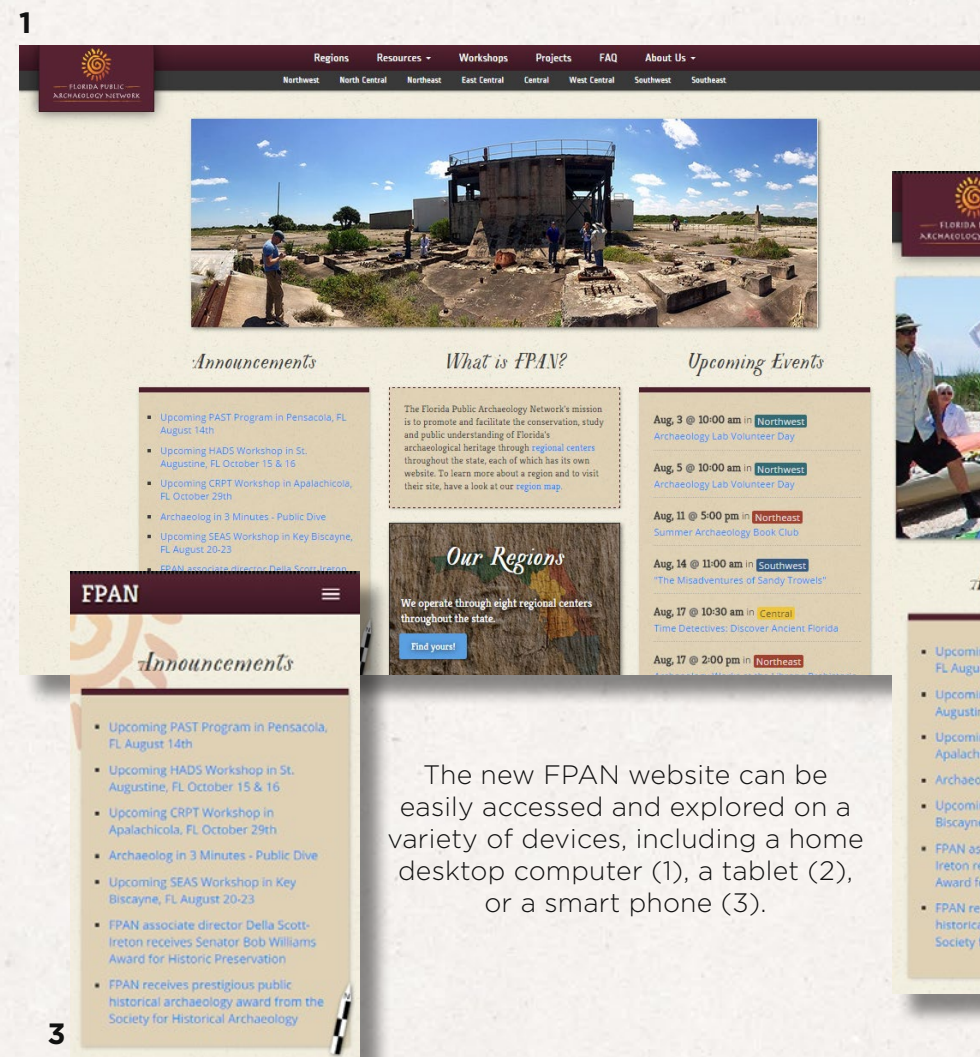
1

FLORIDA PUBLIC ARCHAEOLOGY NETWORK

Regions Resources ▾ Workshops Projects FAQ About Us ▾

Northwest North Central Northeast East Central Central West Central Southwest Southeast

Announcements

- Upcoming PAST Program in Pensacola, FL August 14th
- Upcoming HADS Workshop in St. Augustine, FL October 15 & 16
- Upcoming CRPT Workshop in Apalachicola, FL October 29th
- Archaeolog in 3 Minutes - Public Dive
- Upcoming SEAS Workshop in Key Biscayne, FL August 20-23
- FPAN associate director Della Scott-Ireton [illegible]

What is FPAN?

The Florida Public Archaeology Network's mission is to promote and facilitate the conservation, study and public understanding of Florida's archaeological heritage through regional centers throughout the state, each of which has its own website. To learn more about a region and to visit their site, have a look at our region map.

Our Regions

We operate through eight regional centers throughout the state.

Find yours!

Upcoming Events

Aug, 3 @ 10:00 am in Northwest
Archaeology Lab Volunteer Day

Aug, 5 @ 10:00 am in Northwest
Archaeology Lab Volunteer Day

Aug, 11 @ 5:00 pm in Northeast
Summer Archaeology Book Club

Aug, 14 @ 11:00 am in Southwest
"The Misadventures of Sandy Trowels"

Aug, 17 @ 10:30 am in Central
Time Detectives: Discover Ancient Florida

Aug, 17 @ 2:00 pm in Northeast
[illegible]

FPAN

Announcements

- Upcoming PAST Program in Pensacola, FL August 14th
- Upcoming HADS Workshop in St. Augustine, FL October 15 & 16
- Upcoming CRPT Workshop in Apalachicola, FL October 29th
- Archaeolog in 3 Minutes - Public Dive
- Upcoming SEAS Workshop in Key Biscayne, FL August 20-23
- FPAN associate director Della Scott-Ireton receives Senator Bob Williams Award for Historic Preservation
- FPAN receives prestigious public historical archaeology award from the Society for Historical Archaeology

3

The new FPAN website can be easily accessed and explored on a variety of devices, including a home desktop computer (1), a tablet (2), or a smart phone (3).

FLORIDA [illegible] ARCHAEOLOGY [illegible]

- Upcomi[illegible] FL Augu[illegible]
- Upcomi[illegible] Augustin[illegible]
- Upcomi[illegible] Apalach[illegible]
- Archaeo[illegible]
- Upcomi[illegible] Biscayn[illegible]
- FPAN as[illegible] Ireton r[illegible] Award f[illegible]
- FPAN re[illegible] historica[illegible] Society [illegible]